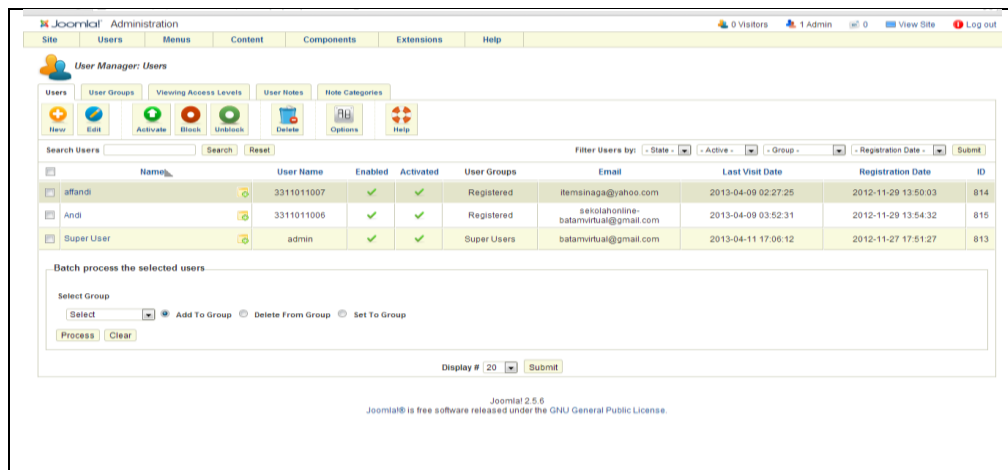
Joomla! Administration

0 Visitors 1 Admin 0 View Site Log out

Site Users Menus Content Components Extensions Help

User Manager: Users

Users User Groups Viewing Access Levels User Notes Note Categories

New Edit Activate Block Unblock Delete Options Help

Search Users Search Reset

Filter Users by: - State - - Active - - Group - - Registration Date - Submit

| | Name | User Name | Enabled | Activated | User Groups | Email | Last Visit Date | Registration Date | ID |
|---|---|---|---|---|---|---|---|---|---|
| | affandi | 3311011007 | ✔ | ✔ | Registered | itemsinaga@yahoo.com | 2013-04-09 02:27:25 | 2012-11-29 13:50:03 | 814 |
| | Andi | 3311011006 | ✔ | ✔ | Registered | sekolahonline-batamvirtual@gmail.com | 2013-04-09 03:52:31 | 2012-11-29 13:54:32 | 815 |
| | Super User | admin | ✔ | ✔ | Super Users | batamvirtual@gmail.com | 2013-04-11 17:06:12 | 2012-11-27 17:51:27 | 813 |

Batch process the selected users

Select Group

Select Add To Group Delete From Group Set To Group

Process Clear

Display # 20 Submit

Joomla! 2.5.6
Joomla!® is free software released under the GNU General Public License.